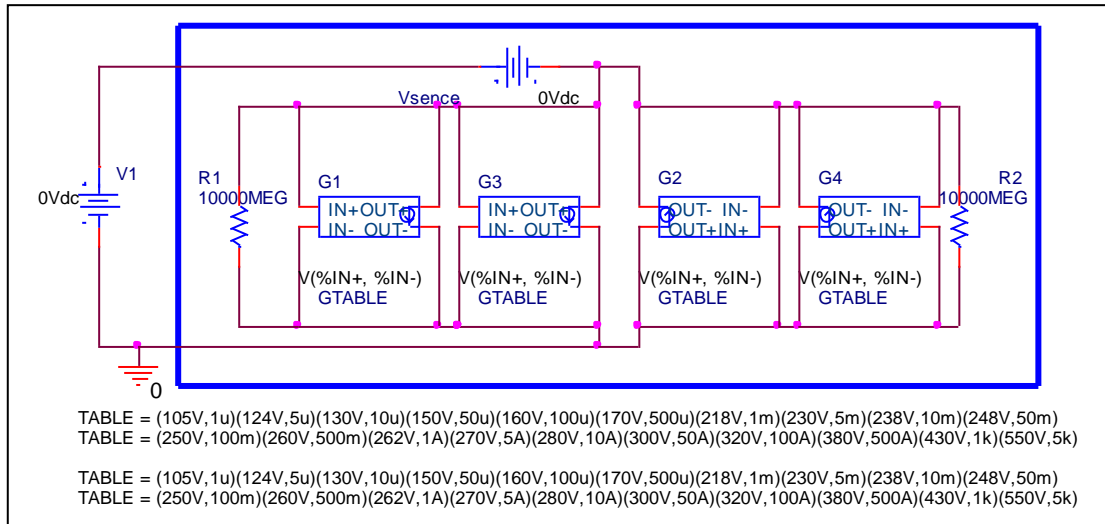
Vsence
0Vdc
V1
0Vdc
R1
10000MEG
G1
IN+ OUT+
IN- OUT-
V(%IN+, %IN-)
GTABLE
G3
IN+ OUT+
IN- OUT-
V(%IN+, %IN-)
GTABLE
G2
OUT- IN-
OUT+ IN+
V(%IN+, %IN-)
GTABLE
G4
OUT- IN-
OUT+ IN+
V(%IN+, %IN-)
GTABLE
R2
10000MEG
0

TABLE = (105V,1u)(124V,5u)(130V,10u)(150V,50u)(160V,100u)(170V,500u)(218V,1m)(230V,5m)(238V,10m)(248V,50m)
TABLE = (250V,100m)(260V,500m)(262V,1A)(270V,5A)(280V,10A)(300V,50A)(320V,100A)(380V,500A)(430V,1k)(550V,5k)

TABLE = (105V,1u)(124V,5u)(130V,10u)(150V,50u)(160V,100u)(170V,500u)(218V,1m)(230V,5m)(238V,10m)(248V,50m)
TABLE = (250V,100m)(260V,500m)(262V,1A)(270V,5A)(280V,10A)(300V,50A)(320V,100A)(380V,500A)(430V,1k)(550V,5k)